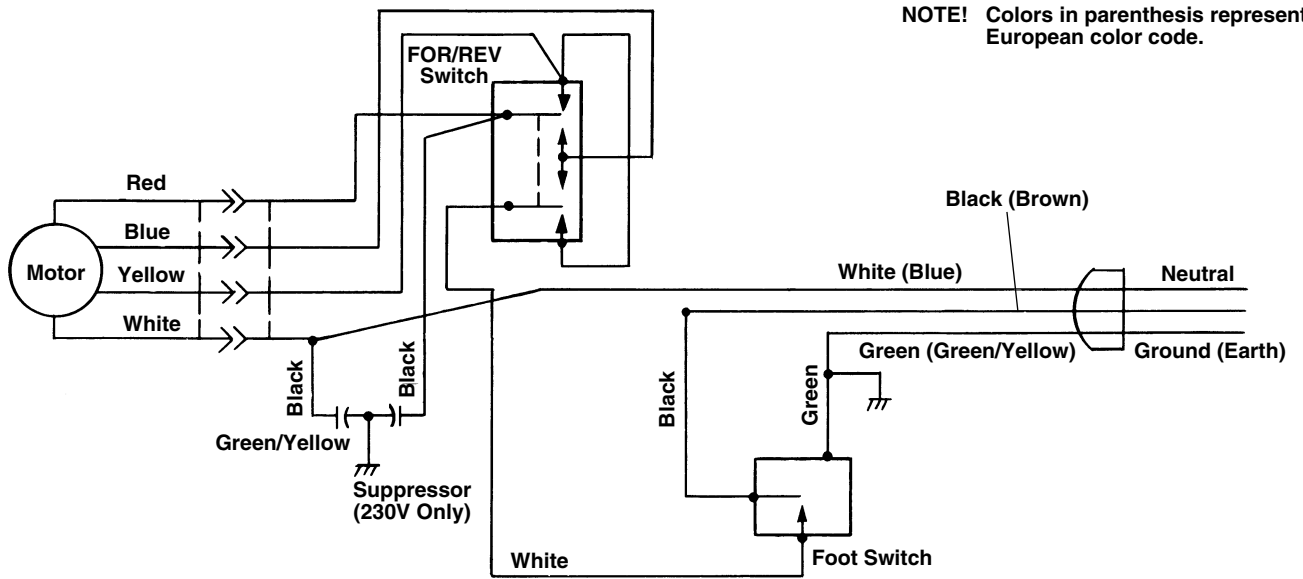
NOTE! Colors in parenthesis represent European color code.

FOR/REV Switch

Red

Blue

Motor

Yellow

White

Black

Black

Green/Yellow

Suppressor (230V Only)

Black (Brown)

White (Blue)

Neutral

Green (Green/Yellow)

Ground (Earth)

Black

Green

White

Foot Switch